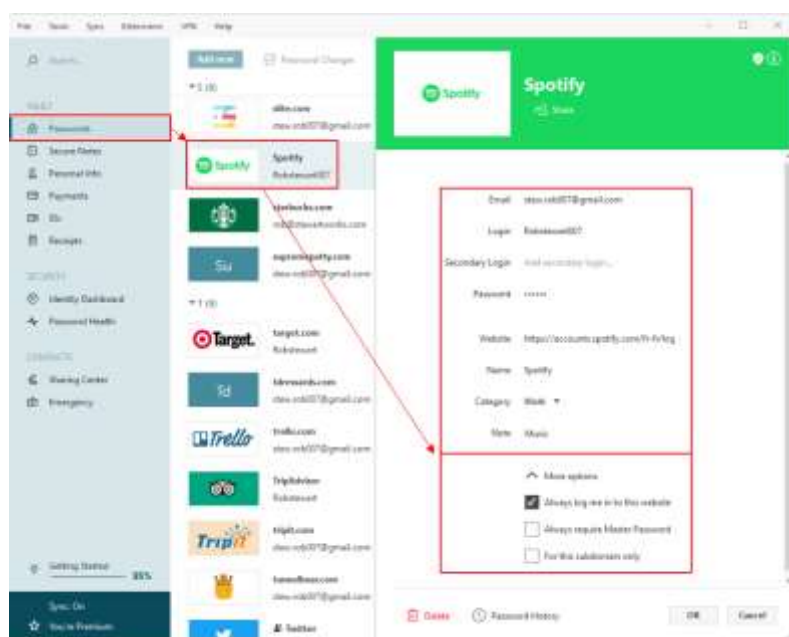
File Tools Sync Extensions VPN Help

Search...

VAULT

Passwords

Secure Notes

Personal Info

Payments

IDs

Receipts

SECURITY

Identity Dashboard

Password Health

CONTACTS

Sharing Center

Emergency

Getting Started 85%

Sync: On

You're Premium

Add new

Password Changer

S (8)

ditto.com

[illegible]@gmail.com

Spotify

Spotify

Robstewart007

starbucks.com

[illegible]

Su

supremespotify.com

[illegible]@gmail.com

T (3)

Target.

target.com

Robstewart

Sd

Sdrewards.com

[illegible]@gmail.com

Trello

trello.com

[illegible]@gmail.com

TripAdvisor

Robstewart

Trip

tripit.com

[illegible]@gmail.com

tumedhouse.com

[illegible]@gmail.com

Twitter

Spotify

Spotify

Share

Email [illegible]@gmail.com

Login Robstewart007

Secondary Login Add secondary login...

Password ••••••

Website https://accounts.spotify.com/fr-fr/log

Name Spotify

Category Work

Note Music

More options

Always log me in to this website

Always require Master Password

For this subdomain only

Delete

Password History

OK

Cancel